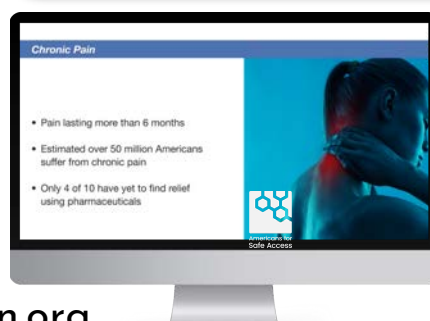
Chronic Pain

• Pain lasting more than 6 months

• Estimated over 50 million Americans suffer from chronic pain

• Only 4 of 10 have yet to find relief using pharmaceuticals

Americans for Safe Access

n.org